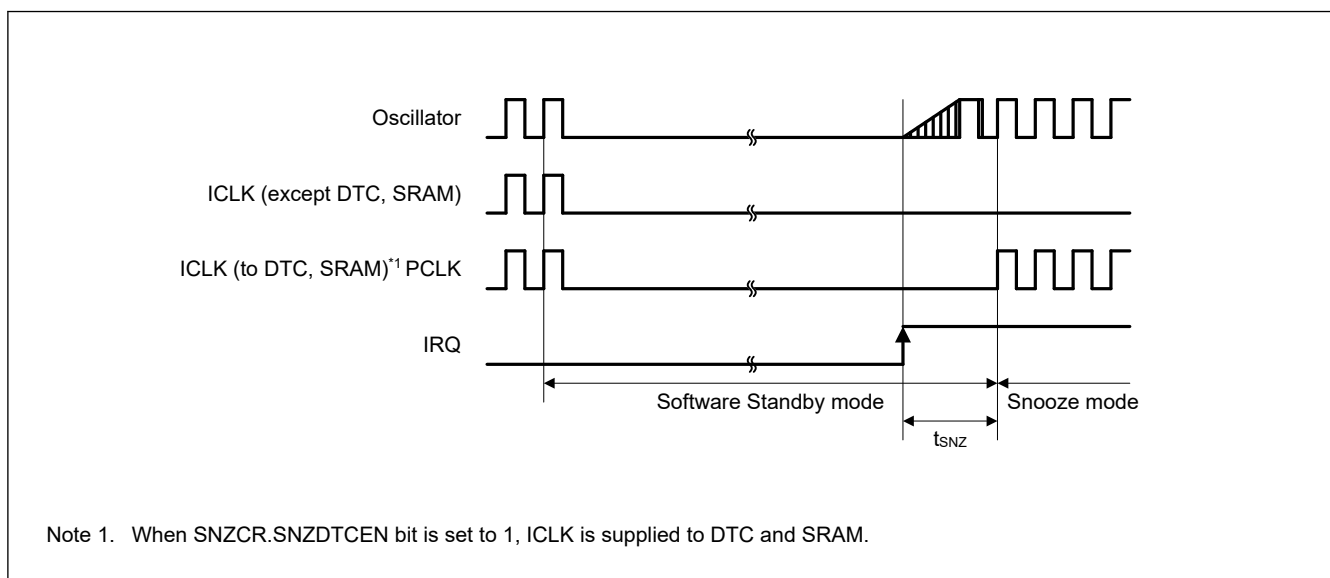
Oscillator

ICLK (except DTC, SRAM)

ICLK (to DTC, SRAM)$^{*1}$ PCLK

IRQ

Software Standby mode

Snooze mode

$t_{SNZ}$

Note 1. When SNZCR.SNZDTCEN bit is set to 1, ICLK is supplied to DTC and SRAM.